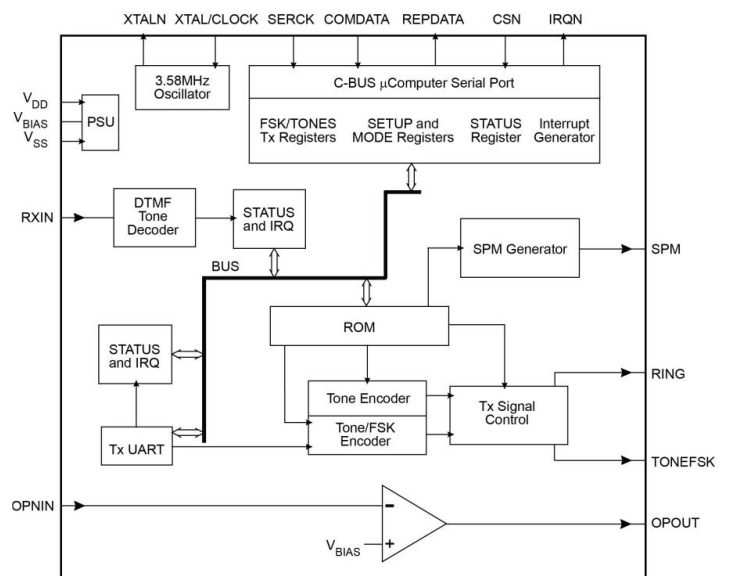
XTALN XTAL/CLOCK SERCK COMDATA REPDATA CSN IRQN

3.58MHz Oscillator

C-BUS $\mu$Computer Serial Port

FSK/TONES Tx Registers

SETUP and MODE Registers

STATUS Register

Interrupt Generator

$V_{DD}$
$V_{BIAS}$
$V_{SS}$

PSU

RXIN

DTMF Tone Decoder

STATUS and IRQ

BUS

SPM Generator

SPM

ROM

STATUS and IRQ

RING

Tone Encoder

Tone/FSK Encoder

Tx Signal Control

Tx UART

TONEFSK

OPNIN

−

+

$V_{BIAS}$

OPOUT